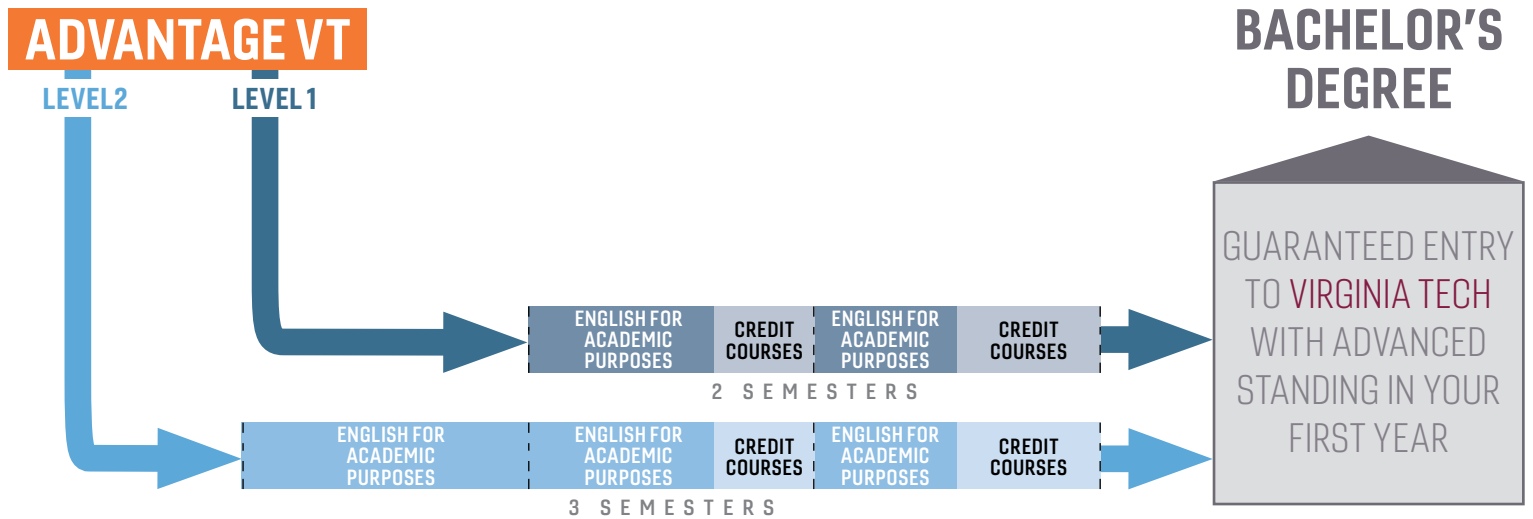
ADVANTAGE VT

LEVEL2

LEVEL 1

BACHELOR'S DEGREE

ENGLISH FOR ACADEMIC PURPOSES

CREDIT COURSES

ENGLISH FOR ACADEMIC PURPOSES

CREDIT COURSES

2 SEMESTERS

ENGLISH FOR ACADEMIC PURPOSES

ENGLISH FOR ACADEMIC PURPOSES

CREDIT COURSES

ENGLISH FOR ACADEMIC PURPOSES

CREDIT COURSES

3 SEMESTERS

GUARANTEED ENTRY TO VIRGINIA TECH WITH ADVANCED STANDING IN YOUR FIRST YEAR